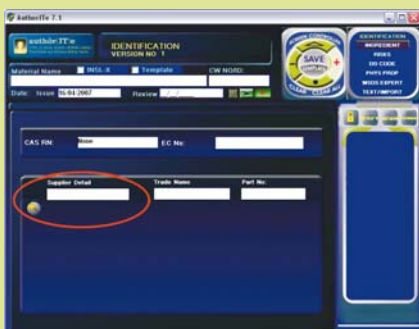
AuthoriTe 7.1

authorIT'e

IDENTIFICATION
VERSION NO: 7

Material Name
INSL-X
Template
CW NO/ID:

Date: Issue 06-04-2007
Review

SAVE
CLEAR
CLEAR ALL

IDENTIFICATION
INGREDIENT
RISKS
DG CODE
PHYS PROP
MSDS EXPERT
TEXT/IMPORT

CAS RN: None
EC No:

Supplier Detail
Trade Name
Part No: